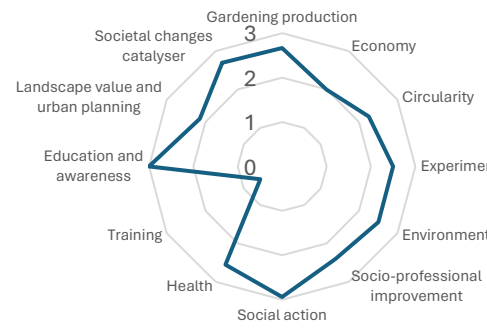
Gardening production
Economy
Circularity
Experimen
Environment
Socio-professional improvement
Social action
Health
Training
Education and awareness
Landscape value and urban planning
Societal changes catalyser
3
2
1
0